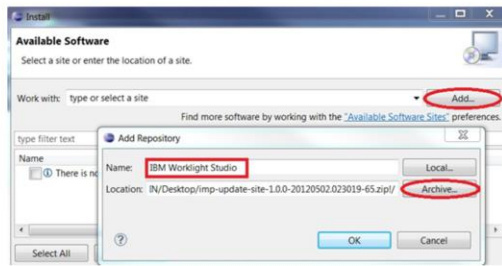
Install

Available Software

Select a site or enter the location of a site.

Work with: type or select a site

Add...

Find more software by working with the "Available Software Sites" preferences.

type filter text

Name

There is no

Add Repository

Name: IBM Worklight Studio

Local...

Location: IN/Desktop/imp-update-site-1.0.0-20120502.023019-65.zip!/

Archive...

?

OK

Cancel

Select All